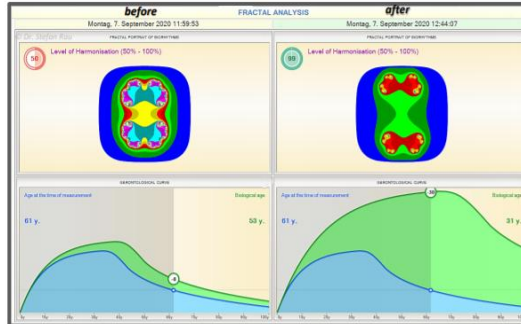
before

after

Montag, 7. September 2020 11:59:53

FRACTAL ANALYSIS

Montag, 7. September 2020 12:44:07

© Dr. Stefan Rau

FRACTAL PORTRAIT OF BIORHYTHMS

50

Level of Harmonisation (50% - 100%)

FRACTAL PORTRAIT OF BIORHYTHMS

99

Level of Harmonisation (50% - 100%)

GERONTOLOGICAL CURVE

Age at the time of measurement

61 y.

Biological age

53 y.

8

GERONTOLOGICAL CURVE

30

61 y.

Biological age

31 y.